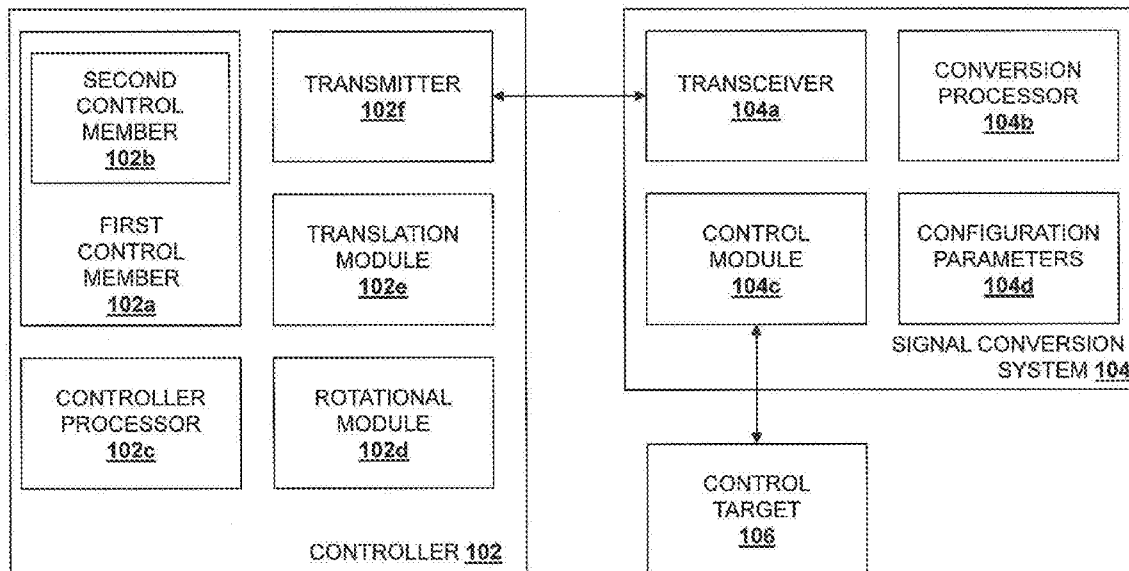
SECOND CONTROL MEMBER 102b

FIRST CONTROL MEMBER 102a

TRANSMITTER 102f

TRANSLATION MODULE 102e

CONTROLLER PROCESSOR 102c

ROTATIONAL MODULE 102d

CONTROLLER 102

TRANSCEIVER 104a

CONVERSION PROCESSOR 104b

CONTROL MODULE 104c

CONFIGURATION PARAMETERS 104d

SIGNAL CONVERSION SYSTEM 104

CONTROL TARGET 106